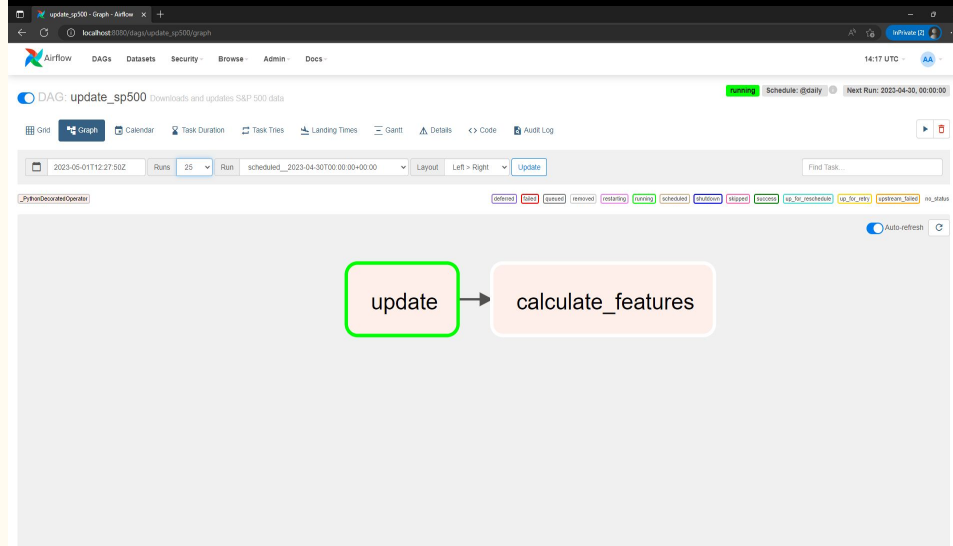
update_sp500 - Graph - Airflow × +

localhost:8080/dags/update_sp500/graph

InPrivate (2)

Airflow DAGs Datasets Security Browse Admin Docs

14:17 UTC AA

DAG: update_sp500 Downloads and updates S&P 500 data

running Schedule: @daily Next Run: 2023-04-30, 00:00:00

Grid Graph Calendar Task Duration Task Tries Landing Times Gantt Details Code Audit Log

2023-05-01T12:27:50Z Runs 25 Run scheduled__2023-04-30T00:00:00+00:00 Layout Left > Right Update

Find Task...

_PythonDecoratedOperator

deferred failed queued removed restarting running scheduled shutdown skipped success up_for_reschedule up_for_retry upstream_failed no_status

Auto-refresh

update

calculate_features